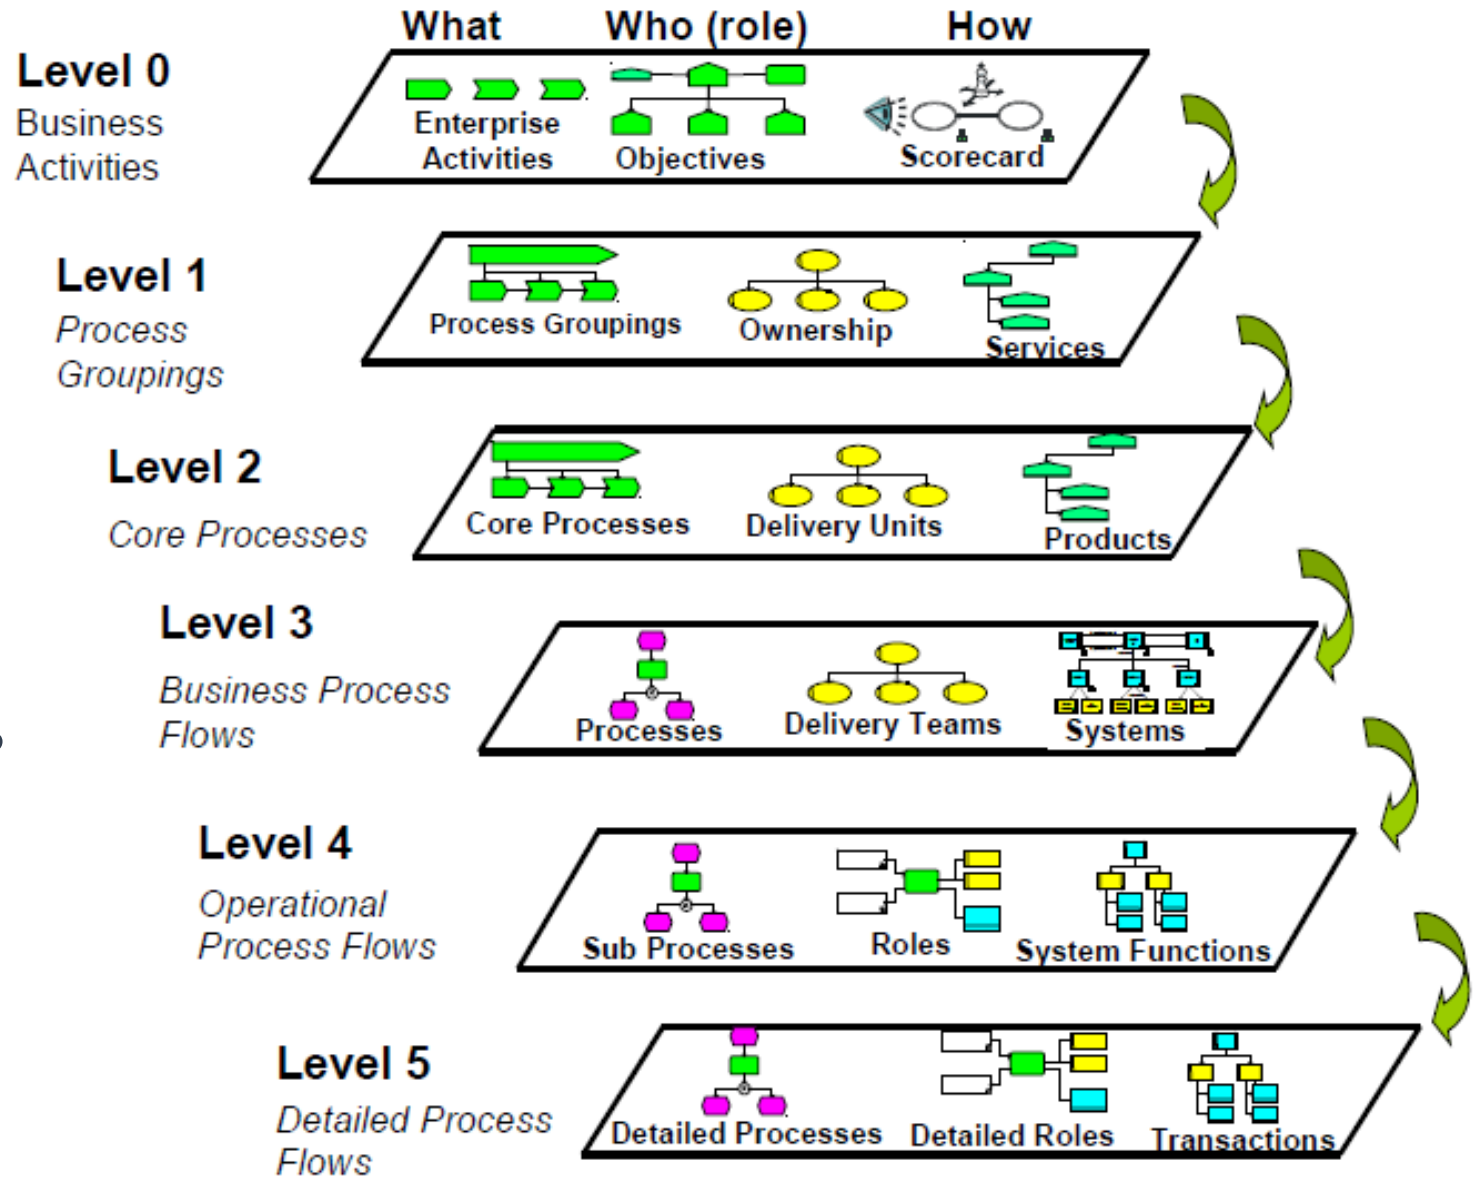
What Who (role) How

Level 0
Business Activities

Enterprise Activities
Objectives
Scorecard

Level 1
Process Groupings

Process Groupings
Ownership
Services

Level 2
Core Processes

Core Processes
Delivery Units
Products

Level 3
Business Process Flows

Processes
Delivery Teams
Systems

Level 4
Operational Process Flows

Sub Processes
Roles
System Functions

Level 5
Detailed Process Flows

Detailed Processes
Detailed Roles
Transactions